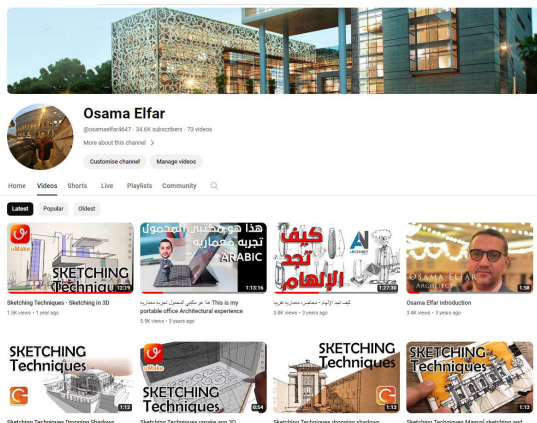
Osama Elfar

@osamaelfar4647 · 34.6K subscribers · 73 videos

More about this channel >

Customise channel Manage videos

Home Videos Shorts Live Playlists Community

Latest Popular Oldest

uMake SKETCHING Techniques 12:19
Sketching Techniques - Sketching in 3D
1.9K views • 1 year ago

هذا هو مكتبي المحمول تجربه معماريه ARABIC 1:13:16
هذا هو مكتبي المحمول تجربه معماريه This is my portable office Architectural experience
5.9K views • 3 years ago

كيف تجد الإلهام AI 1:27:30
كيف تجد الإلهام - محاضرة معمارية قوية
3.8K views • 3 years ago

OSAMA ELFAR ARCHITECT 1:58
Osama Elfar introduction
3.4K views • 3 years ago

SKETCHING Techniques 1:12
Sketching Techniques Dropping Shadows

uMake SKETCHING Techniques 0:54
Sketching Techniques umake app 3D

SKETCHING Techniques 1:13
Sketching Techniques dropping shadows

SKETCHING Techniques 1:13
Sketching Techniques Manual sketching and